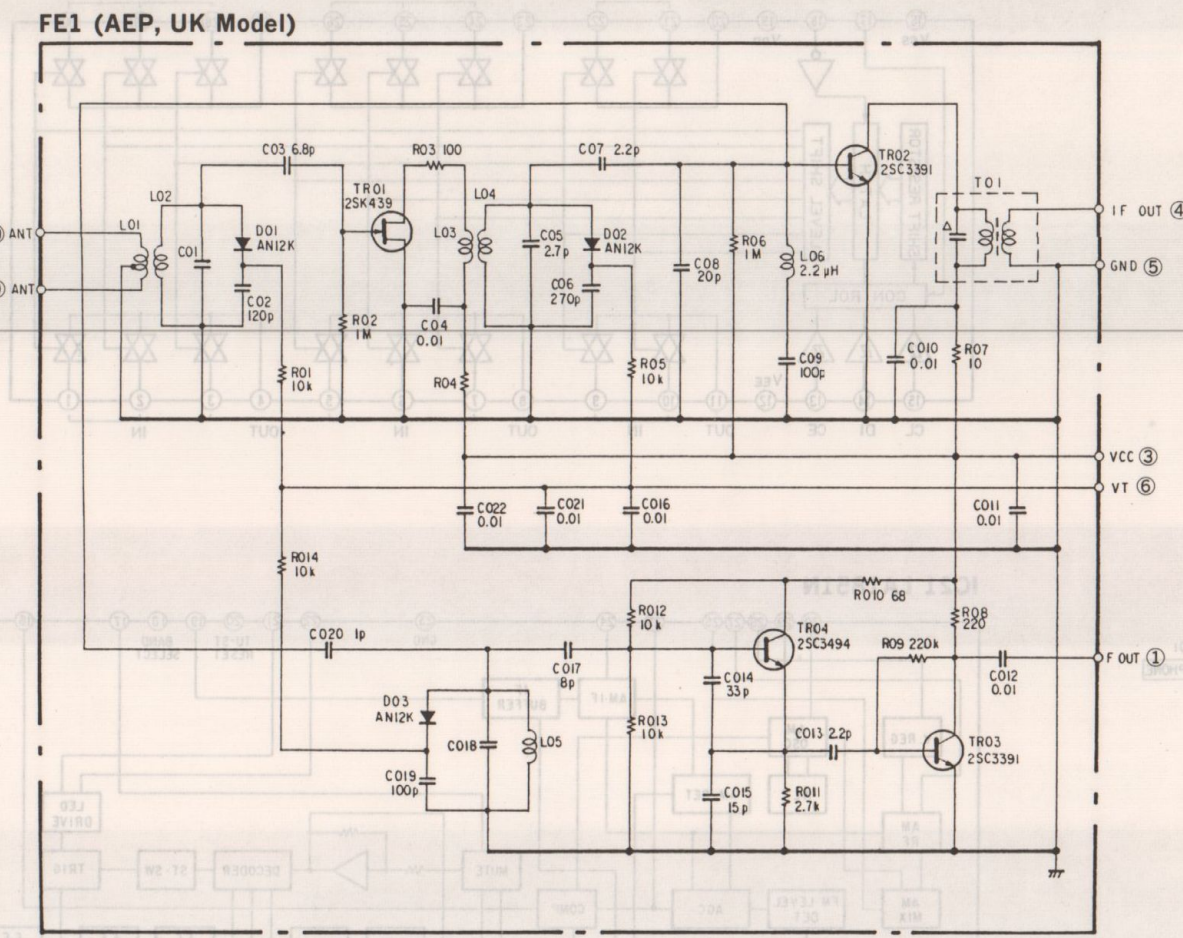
FE1 (AEP, UK Model)

ANT
ANT
L01
L02
C01
D01 AN12K
C02 120p
C03 6.8p
R01 10k
R02 1M
R03 100
TR01 2SK439
C04 0.01
R04
L03
L04
C05 2.7p
D02 AN12K
C06 270p
C07 2.2p
R05 10k
C08 20p
R06 1M
L06 2.2 μH
C09 100p
TR02 2SC3391
T01
C010 0.01
R07 10
IF OUT ④
GND ⑤
VCC ③
VT ⑥
C022 0.01
C021 0.01
C016 0.01
C011 0.01
R014 10k
R010 68
R012 10k
R08 220
TR04 2SC3494
R09 220k
C012 0.01
F OUT ①
C020 1p
C017 8p
C014 33p
D03 AN12K
C018
L05
R013 10k
C013 2.2p
TR03 2SC3391
C019 100p
C015 15p
R011 2.7k